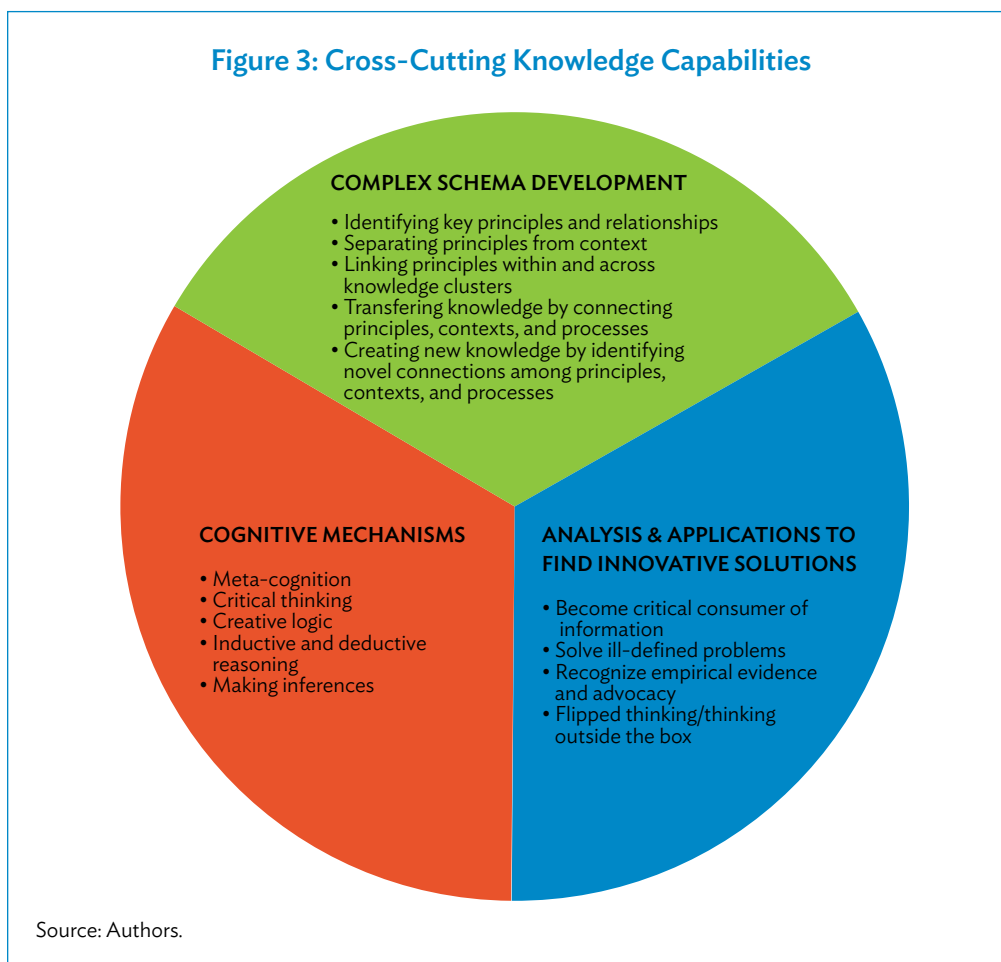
Figure 3: Cross-Cutting Knowledge Capabilities

COMPLEX SCHEMA DEVELOPMENT

• Identifying key principles and relationships
• Separating principles from context
• Linking principles within and across knowledge clusters
• Transfering knowledge by connecting principles, contexts, and processes
• Creating new knowledge by identifying novel connections among principles, contexts, and processes

COGNITIVE MECHANISMS

• Meta-cognition
• Critical thinking
• Creative logic
• Inductive and deductive reasoning
• Making inferences

ANALYSIS & APPLICATIONS TO FIND INNOVATIVE SOLUTIONS

• Become critical consumer of information
• Solve ill-defined problems
• Recognize empirical evidence and advocacy
• Flipped thinking/thinking outside the box

Source: Authors.